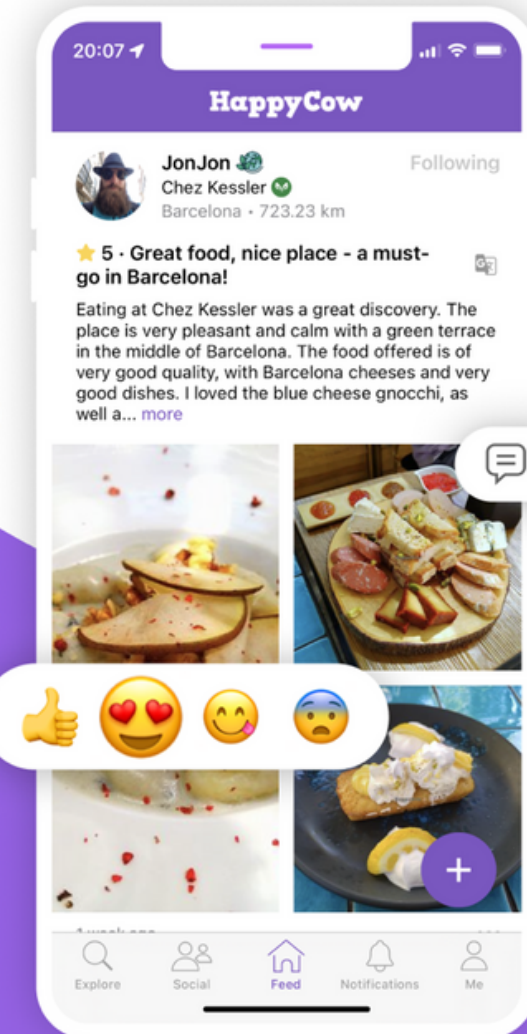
20:07

HappyCow

JonJon
Chez Kessler
Barcelona • 723.23 km

Following

5 · Great food, nice place - a must-go in Barcelona!

Eating at Chez Kessler was a great discovery. The place is very pleasant and calm with a green terrace in the middle of Barcelona. The food offered is of very good quality, with Barcelona cheeses and very good dishes. I loved the blue cheese gnocchi, as well a... more

+

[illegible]

Explore
Social
Feed
Notifications
Me